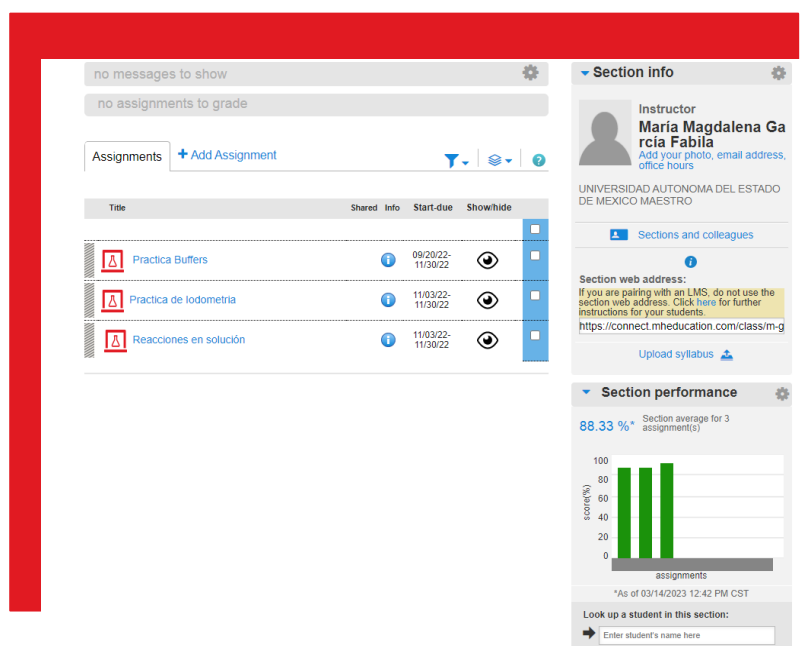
no messages to show

no assignments to grade

Assignments + Add Assignment

| Title | Shared | Info | Start-due | Show/hide |
|---|---|---|---|---|
| Practica Buffers | | | 09/20/22-11/30/22 | |
| Practica de Iodometria | | | 11/03/22-11/30/22 | |
| Reacciones en solución | | | 11/03/22-11/30/22 | |

Section info

Instructor
María Magdalena García Fabila
Add your photo, email address, office hours

UNIVERSIDAD AUTONOMA DEL ESTADO DE MEXICO MAESTRO

Sections and colleagues

Section web address:
If you are pairing with an LMS, do not use the section web address. Click here for further instructions for your students.
https://connect.mheducation.com/class/m-g

Upload syllabus

Section performance

88.33 %* Section average for 3 assignment(s)

100
80
60
40
20
0
score(%)
assignments

*As of 03/14/2023 12:42 PM CST

Look up a student in this section:
Enter student's name here